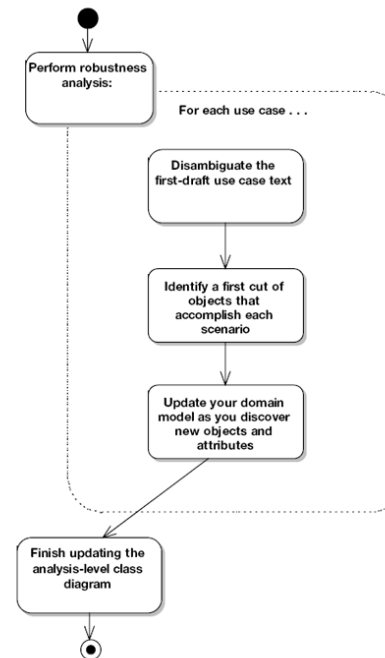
Perform robustness analysis:

For each use case . . .

Disambiguate the first-draft use case text

Identify a first cut of objects that accomplish each scenario

Update your domain model as you discover new objects and attributes

Finish updating the analysis-level class diagram